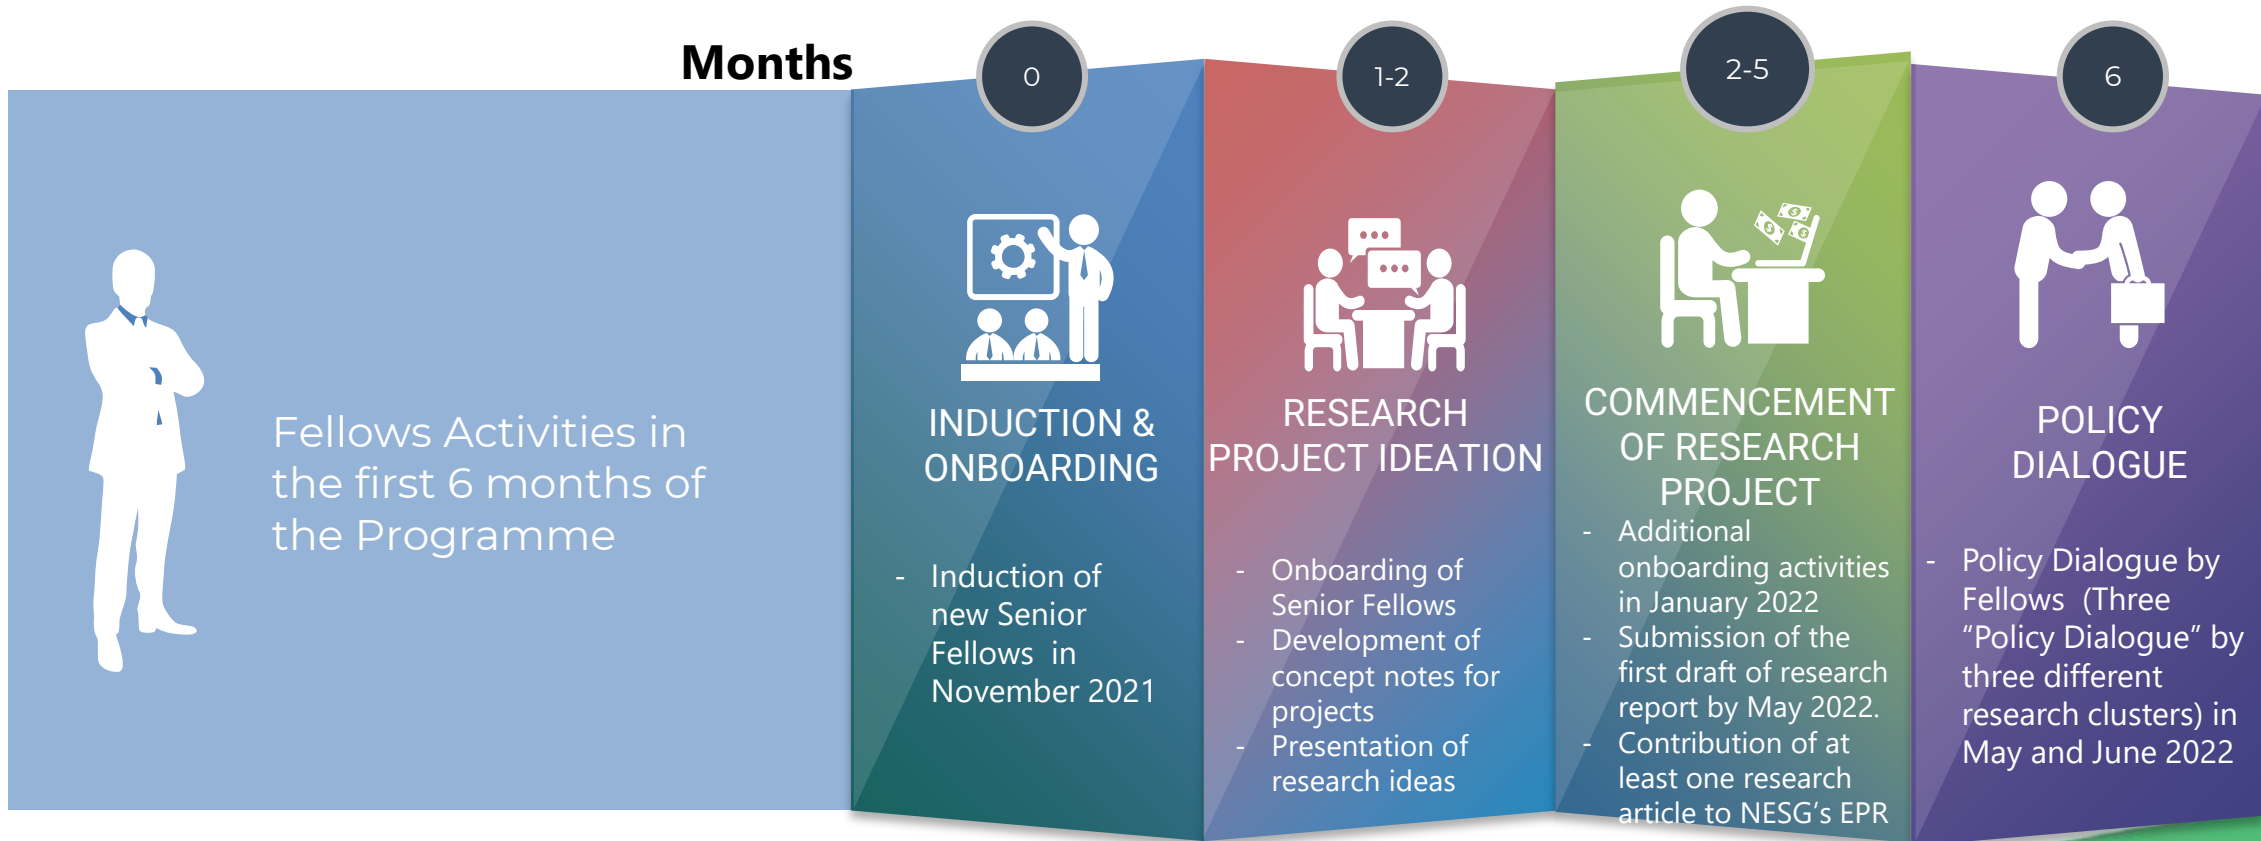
Months

Fellows Activities in the first 6 months of the Programme

0

INDUCTION & ONBOARDING

- Induction of new Senior Fellows in November 2021

1-2

RESEARCH PROJECT IDEATION

- Onboarding of Senior Fellows
- Development of concept notes for projects
- Presentation of research ideas

2-5

COMMENCEMENT OF RESEARCH PROJECT

- Additional onboarding activities in January 2022
- Submission of the first draft of research report by May 2022.
- Contribution of at least one research article to NESG's EPR

6

POLICY DIALOGUE

- Policy Dialogue by Fellows (Three "Policy Dialogue" by three different research clusters) in May and June 2022